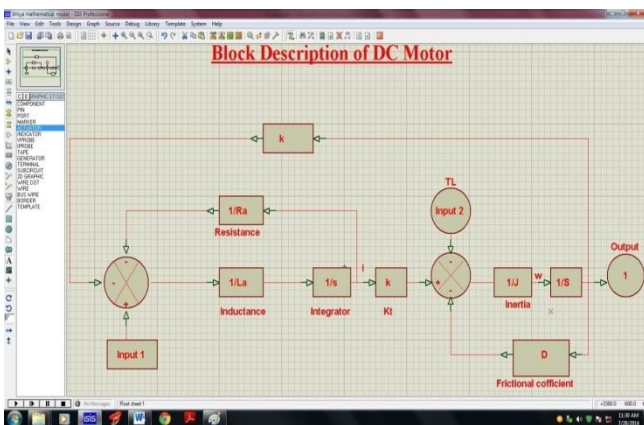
Bhya mathematical model - ISIS Professional
File View Edit Tools Design Graph Source Debug Library Template System Help

Block Description of DC Motor

COMPONENT
PIN
PORT
MARKER
ACTUATOR
INDICATOR
VPROBE
IPROBE
TAPE
GENERATOR
TERMINAL
SUBCIRCUIT
2D GRAPHIC
WIRE DOT
WIRE
BUS WIRE
BORDER
TEMPLATE

k

1/Ra

Resistance

TL

Input 2

Output

1/La

Inductance

1/s

Integrator

I

k

Kt

1/J

Inertia

w

1/S

1

Input 1

D

Frictional cofficient

No Messages
Root sheet 1